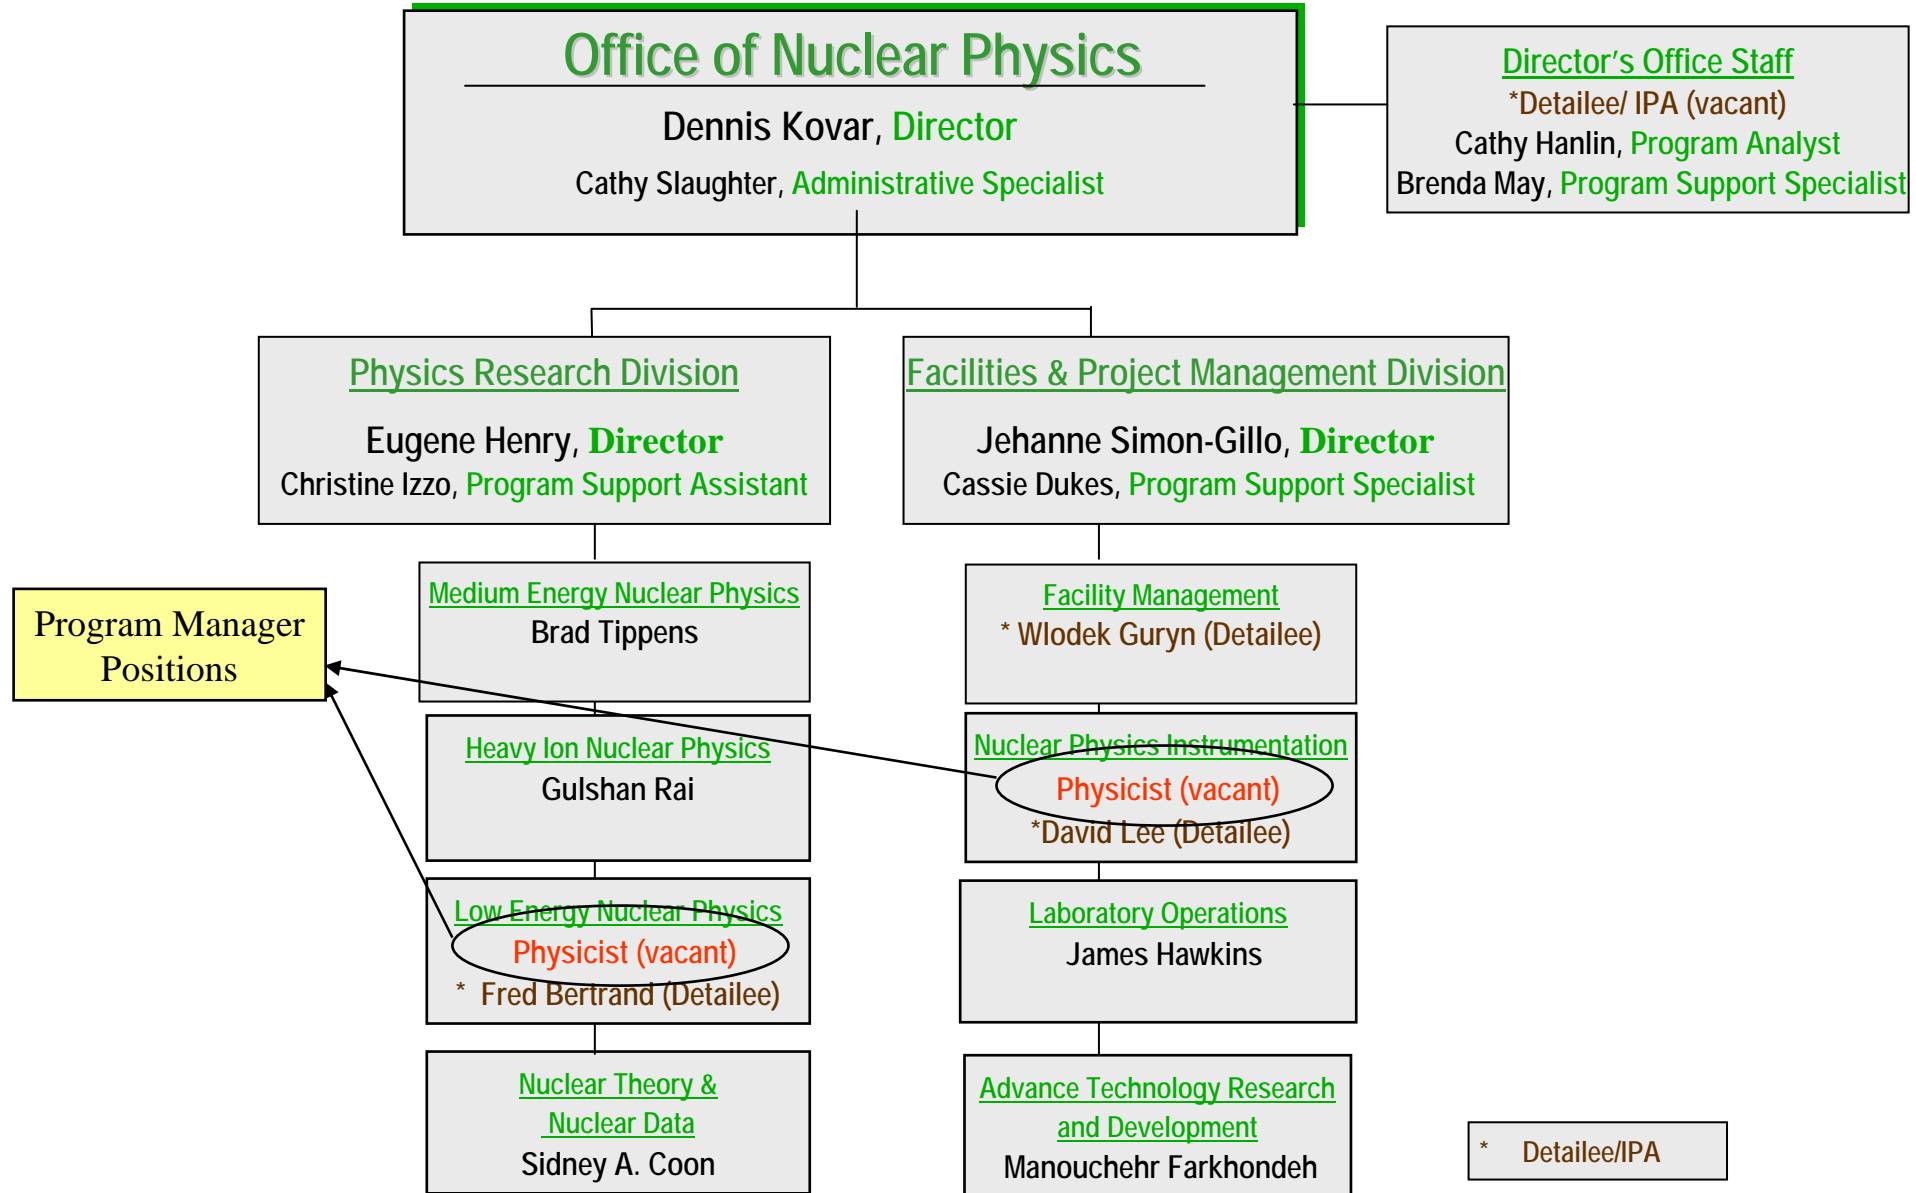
Office of Nuclear Physics

Dennis Kovar, Director

Cathy Slaughter, Administrative Specialist

Director's Office Staff

*Detailee/ IPA (vacant)

Cathy Hanlin, Program Analyst

Brenda May, Program Support Specialist

Physics Research Division

Eugene Henry, Director

Christine Izzo, Program Support Assistant

Facilities & Project Management Division

Jehanne Simon-Gillo, Director

Cassie Dukes, Program Support Specialist

Program Manager Positions

Medium Energy Nuclear Physics

Brad Tippens

Heavy Ion Nuclear Physics

Gulshan Rai

Low Energy Nuclear Physics

Physicist (vacant)

* Fred Bertrand (Detailee)

Nuclear Theory & Nuclear Data

Sidney A. Coon

Facility Management

* Wlodek Guryn (Detailee)

Nuclear Physics Instrumentation

Physicist (vacant)

*David Lee (Detailee)

Laboratory Operations

James Hawkins

Advance Technology Research and Development

Manouchehr Farkhondeh

* Detailee/IPA